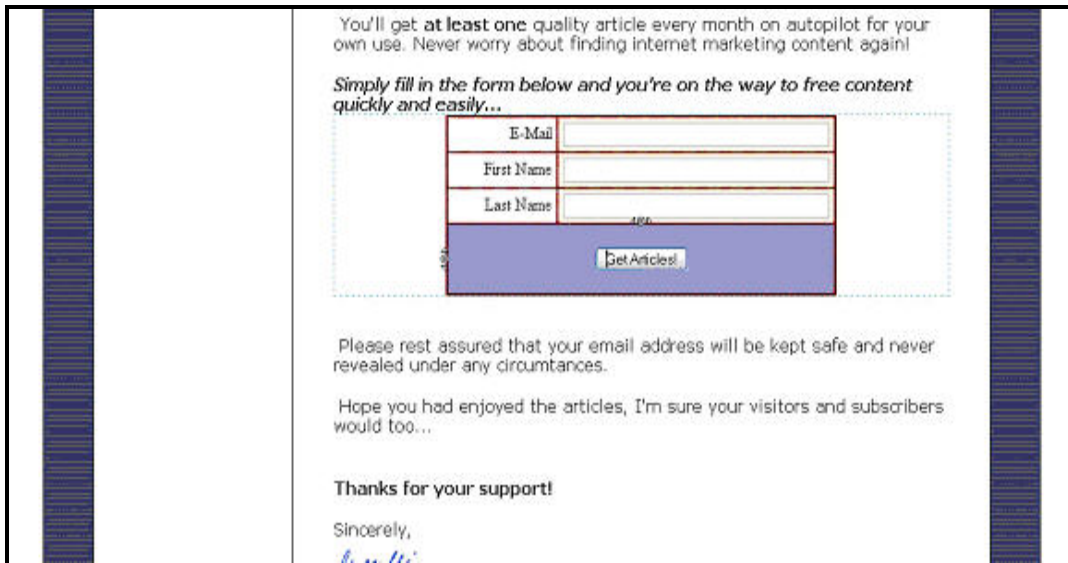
You'll get **at least one** quality article every month on autopilot for your own use. Never worry about finding internet marketing content again!

*Simply fill in the form below and you're on the way to free content quickly and easily...*

| E-Mail | |
|---|---|
| First Name | |
| Last Name | |

Get Articles!

Please rest assured that your email address will be kept safe and never revealed under any circumtances.

Hope you had enjoyed the articles, I'm sure your visitors and subscribers would too...

**Thanks for your support!**

Sincerely,

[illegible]